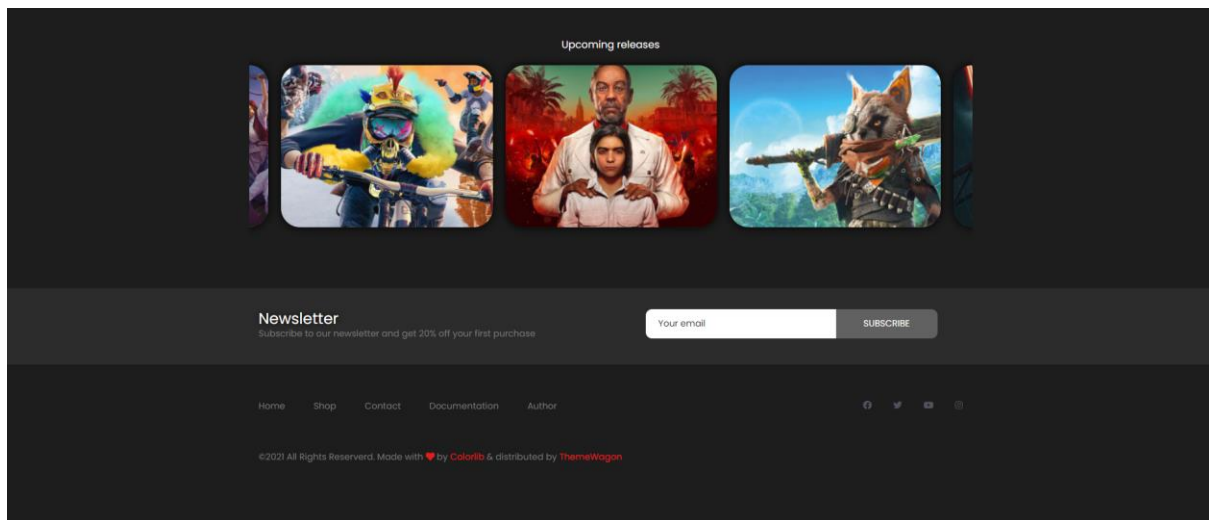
Upcoming releases

Newsletter
Subscribe to our newsletter and get 20% off your first purchase

Your email
SUBSCRIBE

Home Shop Contact Documentation Author

©2021 All Rights Reserverd. Made with ♥ by Colorlib & distributed by ThemeWagon